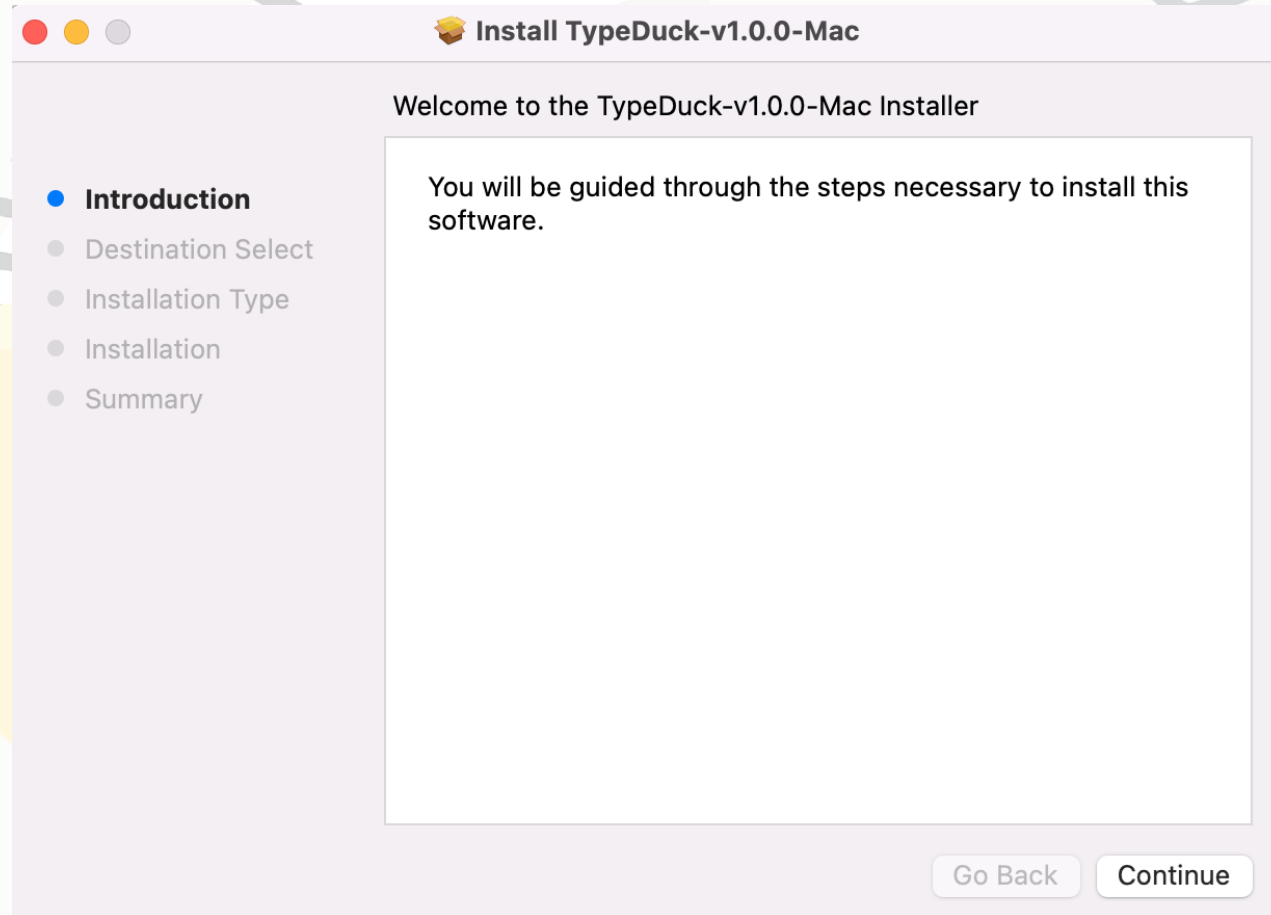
Install TypeDuck-v1.0.0-Mac

Welcome to the TypeDuck-v1.0.0-Mac Installer

Introduction
Destination Select
Installation Type
Installation
Summary

You will be guided through the steps necessary to install this software.

Go Back
Continue